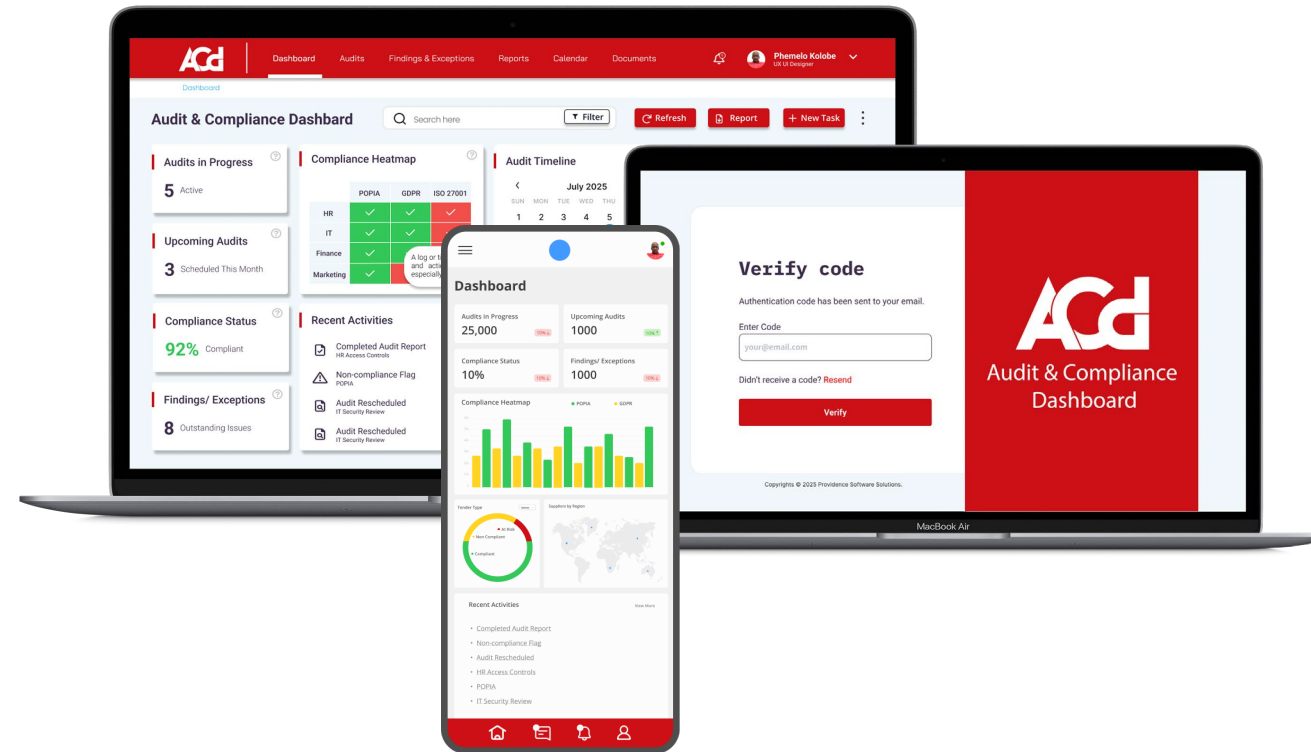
ACd

Dashboard Audits Findings & Exceptions Reports Calendar Documents

Phemelo Kolobe
UX UI Designer

Dashboard

Audit & Compliance Dashbard

Search here

Filter

Refresh

Report

+ New Task

Audits in Progress
5 Active

Compliance Heatmap

| | POPIA | GDPR | ISO 27001 |
|---|---|---|---|
| HR | ✓ | ✓ | ✓ |
| IT | ✓ | ✓ | |
| Finance | ✓ | | |
| Marketing | ✓ | | |

A log or t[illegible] and acti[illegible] especially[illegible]

Audit Timeline

July 2025

SUN MON TUE WED THU
1 2 3 4 5

Upcoming Audits
3 Scheduled This Month

Compliance Status
92% Compliant

Recent Activities

Completed Audit Report
HR Access Controls

Non-compliance Flag
POPIA

Audit Rescheduled
IT Security Review

Audit Rescheduled
IT Security Review

Findings/ Exceptions
8 Outstanding Issues

Dashboard

Audits in Progress
25,000

Upcoming Audits
1000

Compliance Status
10%

Findings/ Exceptions
1000

Compliance Heatmap
POPIA GDPR

Tender Type
At Risk
Non Compliant
Compliant

Suppliers by Region

Recent Activities
View More

Completed Audit Report
Non-compliance Flag
Audit Rescheduled
HR Access Controls
POPIA
IT Security Review

Verify code

Authentication code has been sent to your email.

Enter Code

your@email.com

Didn't receive a code? Resend

Verify

Copyrights © 2025 Providence Software Solutions.

ACd
Audit & Compliance Dashboard

MacBook Air